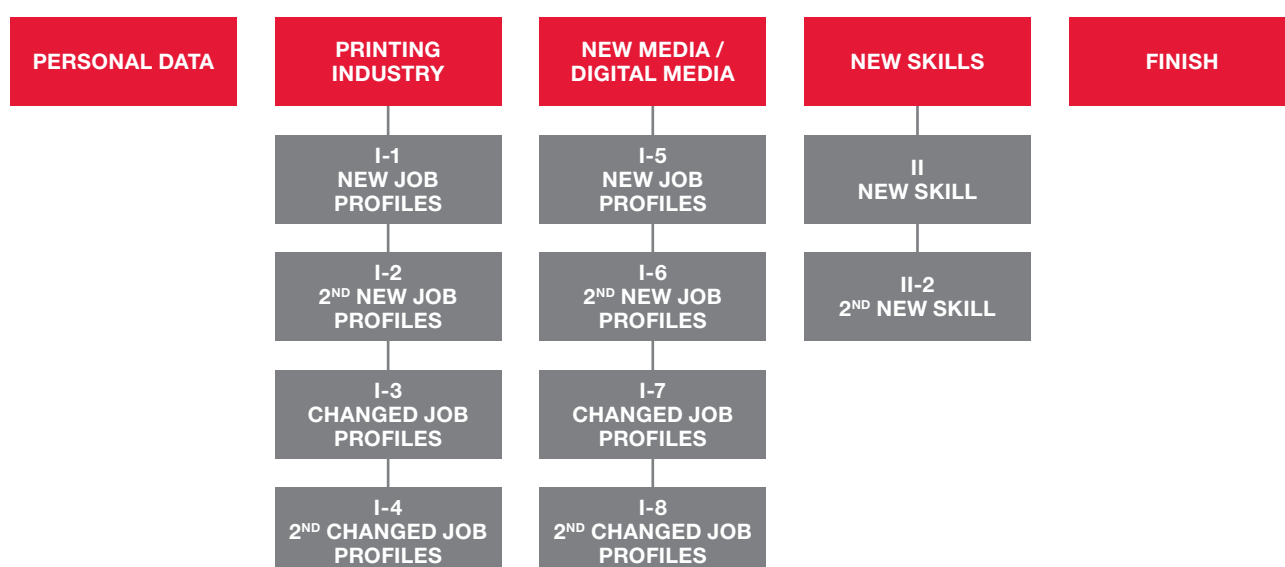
PERSONAL DATA

PRINTING INDUSTRY

I-1
NEW JOB PROFILES

I-2
2ND NEW JOB PROFILES

I-3
CHANGED JOB PROFILES

I-4
2ND CHANGED JOB PROFILES

NEW MEDIA / DIGITAL MEDIA

I-5
NEW JOB PROFILES

I-6
2ND NEW JOB PROFILES

I-7
CHANGED JOB PROFILES

I-8
2ND CHANGED JOB PROFILES

NEW SKILLS

II
NEW SKILL

II-2
2ND NEW SKILL

FINISH